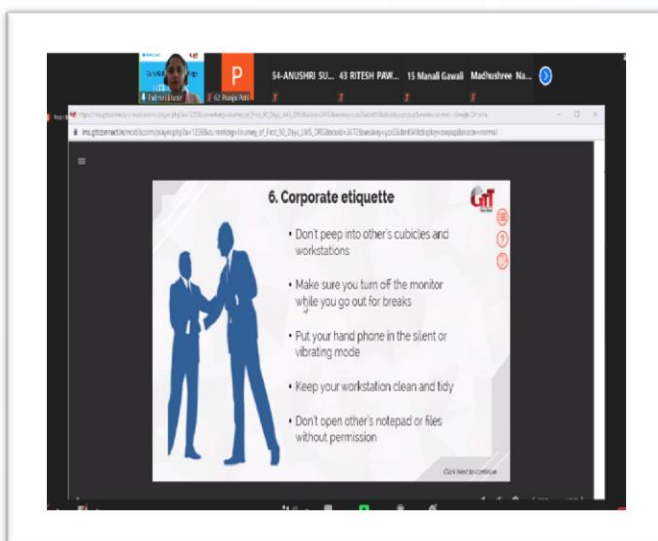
P

54-ANUSHRI SU... 43 RITESH PAW... 15 Manali Gawali Madhushree Na...

62 Pranjal Patil

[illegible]

6. Corporate etiquette

GTT

• Don't peep into other's cubicles and workstations

• Make sure you turn off the monitor while you go out for breaks

• Put your hand phone in the silent or vibrating mode

• Keep your workstation clean and tidy

• Don't open other's notepad or files without permission

Click Next to continue